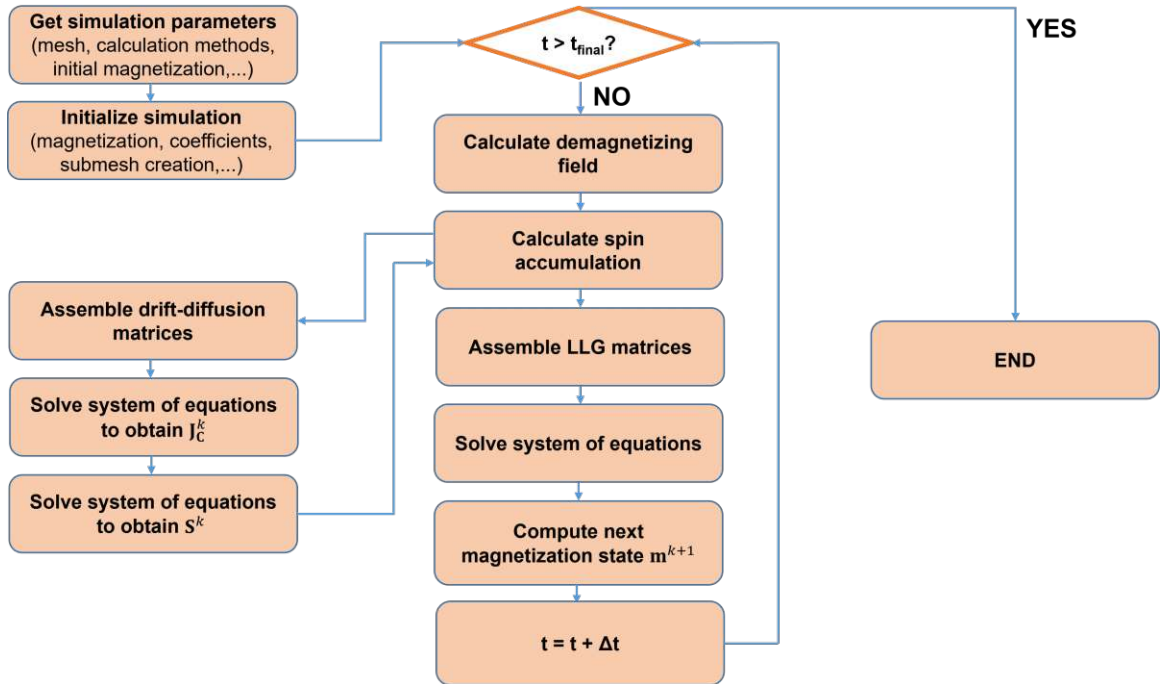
Get simulation parameters (mesh, calculation methods, initial magnetization,...)

Initialize simulation (magnetization, coefficients, submesh creation,...)

t > t$_{final}$?

YES

NO

Calculate demagnetizing field

Calculate spin accumulation

Assemble drift-diffusion matrices

Solve system of equations to obtain $\mathbf{J}_C^k$

Solve system of equations to obtain $\boldsymbol{S}^k$

Assemble LLG matrices

Solve system of equations

Compute next magnetization state $\mathbf{m}^{k+1}$

t = t + Δt

END